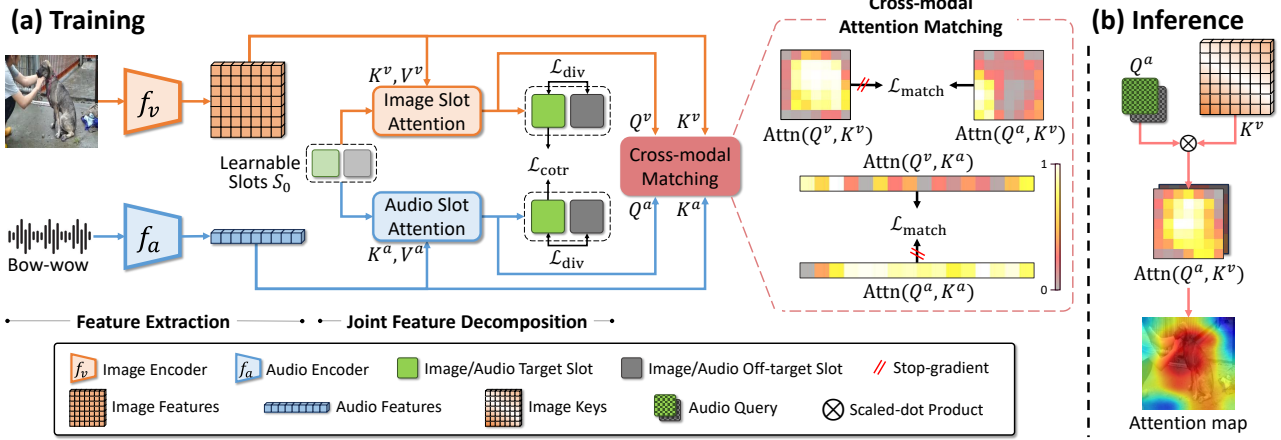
(a) Training

$f_v$

$K^v, V^v$

Image Slot Attention

$\mathcal{L}_{\text{div}}$

Learnable Slots $S_0$

$\mathcal{L}_{\text{cotr}}$

$Q^v$ $K^v$

Cross-modal Matching

$Q^a$ $K^a$

Audio Slot Attention

$\mathcal{L}_{\text{div}}$

$K^a, V^a$

$f_a$

Bow-wow

Cross-modal Attention Matching

$\mathcal{L}_{\text{match}}$

$\text{Attn}(Q^v, K^v)$ $\text{Attn}(Q^a, K^v)$

$\text{Attn}(Q^v, K^a)$

1

$\mathcal{L}_{\text{match}}$

$\text{Attn}(Q^a, K^a)$

0

Feature Extraction

Joint Feature Decomposition

(b) Inference

$Q^a$

$K^v$

$\text{Attn}(Q^a, K^v)$

Attention map

$f_v$ Image Encoder $f_a$ Audio Encoder Image/Audio Target Slot Image/Audio Off-target Slot Stop-gradient

Image Features Audio Features Image Keys Audio Query Scaled-dot Product